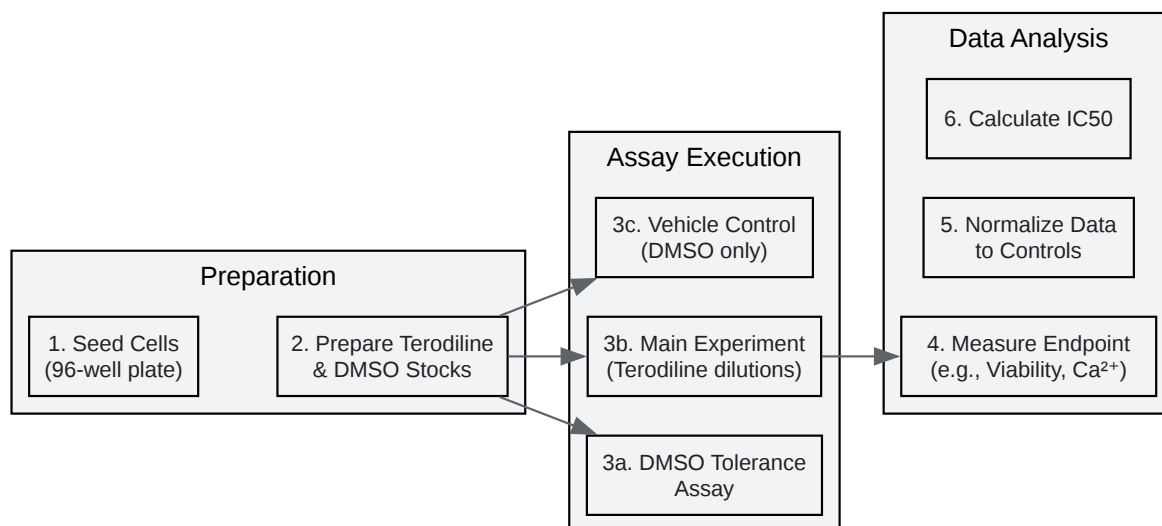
Preparation

1. Seed Cells (96-well plate)

2. Prepare Terodiline & DMSO Stocks

Assay Execution

3c. Vehicle Control (DMSO only)

3b. Main Experiment (Terodiline dilutions)

3a. DMSO Tolerance Assay

Data Analysis

6. Calculate IC50

5. Normalize Data to Controls

4. Measure Endpoint (e.g., Viability, $Ca^{2+}$)